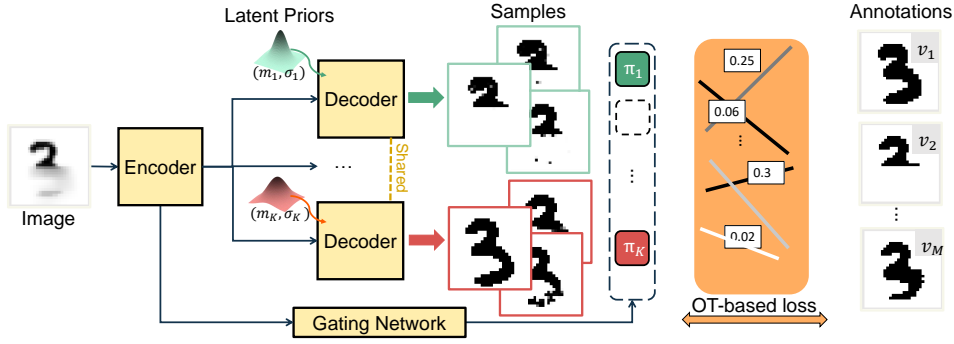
Latent Priors

Samples

Annotations

$(m_1, \sigma_1)$

Decoder

$\pi_1$

0.25

$v_1$

0.06

Encoder

...

Shared

⋮

$v_2$

0.3

Image

$(m_K, \sigma_K)$

Decoder

$\pi_K$

0.02

⋮

$v_M$

Gating Network

OT-based loss